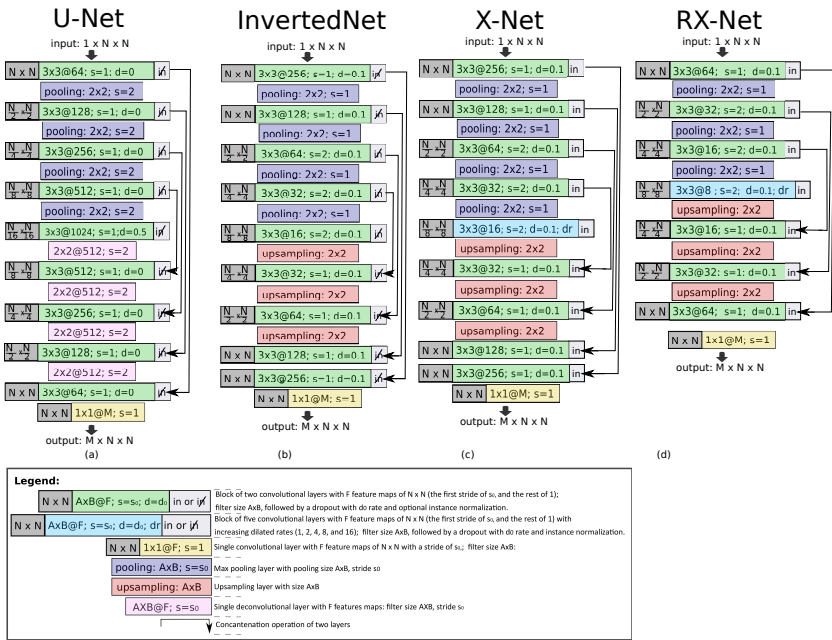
U-Net

input: 1 x N x N

| N x N | 3x3@64; s=1; d=0 | in̸ |
|---|---|---|

pooling: 2x2; s=2

| $\frac{N}{2}$ x $\frac{N}{2}$ | 3x3@128; s=1; d=0 | in̸ |
|---|---|---|

pooling: 2x2; s=2

| $\frac{N}{4}$ x $\frac{N}{4}$ | 3x3@256; s=1; d=0 | in̸ |
|---|---|---|

pooling: 2x2; s=2

| $\frac{N}{8}$ x $\frac{N}{8}$ | 3x3@512; s=1; d=0 | in̸ |
|---|---|---|

pooling: 2x2; s=2

| $\frac{N}{16}$ x $\frac{N}{16}$ | 3x3@1024; s=1;d=0.5 | in̸ |
|---|---|---|

2x2@512; s=2

| $\frac{N}{8}$ x $\frac{N}{8}$ | 3x3@512; s=1; d=0 | in̸ |
|---|---|---|

2x2@512; s=2

| $\frac{N}{4}$ x $\frac{N}{4}$ | 3x3@256; s=1; d=0 | in̸ |
|---|---|---|

2x2@512; s=2

| $\frac{N}{2}$ x $\frac{N}{2}$ | 3x3@128; s=1; d=0 | in̸ |
|---|---|---|

2x2@512; s=2

| N x N | 3x3@64; s=1; d=0 | in̸ |
|---|---|---|

N x N 1x1@M; s=1

output: M x N x N

(a)

InvertedNet

input: 1 x N x N

| N x N | 3x3@256; s=1; d=0.1 | in̸ |
|---|---|---|

pooling: 2x2; s=1

| N x N | 3x3@128; s=1; d=0.1 | in̸ |
|---|---|---|

pooling: 2x2; s=1

| $\frac{N}{2}$ x $\frac{N}{2}$ | 3x3@64; s=2; d=0.1 | in̸ |
|---|---|---|

pooling: 2x2; s=1

| $\frac{N}{4}$ x $\frac{N}{4}$ | 3x3@32; s=2; d=0.1 | in̸ |
|---|---|---|

pooling: 2x2; s=1

| $\frac{N}{8}$ x $\frac{N}{8}$ | 3x3@16; s=2; d=0.1 | in̸ |
|---|---|---|

upsampling: 2x2

| $\frac{N}{4}$ x $\frac{N}{4}$ | 3x3@32; s=1; d=0.1 | in̸ |
|---|---|---|

upsampling: 2x2

| $\frac{N}{2}$ x $\frac{N}{2}$ | 3x3@64; s=1; d=0.1 | in̸ |
|---|---|---|

upsampling: 2x2

| N x N | 3x3@128; s=1; d=0.1 | in̸ |
|---|---|---|

| N x N | 3x3@256; s=1; d=0.1 | in̸ |
|---|---|---|

N x N 1x1@M; s=1

output: M x N x N

(b)

X-Net

input: 1 x N x N

| N x N | 3x3@256; s=1; d=0.1 | in |
|---|---|---|

pooling: 2x2; s=1

| N x N | 3x3@128; s=1; d=0.1 | in |
|---|---|---|

pooling: 2x2; s=1

| $\frac{N}{2}$ x $\frac{N}{2}$ | 3x3@64; s=2; d=0.1 | in |
|---|---|---|

pooling: 2x2; s=1

| $\frac{N}{4}$ x $\frac{N}{4}$ | 3x3@32; s=2; d=0.1 | in |
|---|---|---|

pooling: 2x2; s=1

| $\frac{N}{8}$ x $\frac{N}{8}$ | 3x3@16; s=2; d=0.1; dr | in |
|---|---|---|

upsampling: 2x2

| $\frac{N}{4}$ x $\frac{N}{4}$ | 3x3@32; s=1; d=0.1 | in |
|---|---|---|

upsampling: 2x2

| $\frac{N}{2}$ x $\frac{N}{2}$ | 3x3@64; s=1; d=0.1 | in |
|---|---|---|

upsampling: 2x2

| N x N | 3x3@128; s=1; d=0.1 | in |
|---|---|---|

| N x N | 3x3@256; s=1; d=0.1 | in |
|---|---|---|

N x N 1x1@M; s=1

output: M x N x N

(c)

RX-Net

input: 1 x N x N

| N x N | 3x3@64; s=1; d=0.1 | in |
|---|---|---|

pooling: 2x2; s=1

| $\frac{N}{2}$ x $\frac{N}{2}$ | 3x3@32; s=2; d=0.1 | in |
|---|---|---|

pooling: 2x2; s=1

| $\frac{N}{4}$ x $\frac{N}{4}$ | 3x3@16; s=2; d=0.1 | in |
|---|---|---|

pooling: 2x2; s=1

| $\frac{N}{8}$ x $\frac{N}{8}$ | 3x3@8 ; s=2; d=0.1; dr | in |
|---|---|---|

upsampling: 2x2

| $\frac{N}{4}$ x $\frac{N}{4}$ | 3x3@16; s=1; d=0.1 | in |
|---|---|---|

upsampling: 2x2

| $\frac{N}{2}$ x $\frac{N}{2}$ | 3x3@32: s=1; d=0.1 | in |
|---|---|---|

upsampling: 2x2

| N x N | 3x3@64; s=1; d=0.1 | in |
|---|---|---|

N x N 1x1@M; s=1

output: M x N x N

(d)

Legend:

N x N AxB@F; s=s₀; d=d₀ in or in̸ — Block of two convolutional layers with F feature maps of N x N (the first stride of s₀, and the rest of 1); filter size AxB, followed by a dropout with d₀ rate and optional instance normalization.

N x N AxB@F; s=s₀; d=d₀; dr in or in̸ — Block of five convolutional layers with F feature maps of N x N (the first stride of s₀, and the rest of 1) with increasing dilated rates (1, 2, 4, 8, and 16); filter size AxB, followed by a dropout with d₀ rate and instance normalization.

N x N 1x1@F; s=1 — Single convolutional layer with F feature maps of N x N with a stride of s₁; filter size AxB:

pooling: AxB; s=s₀ — Max pooling layer with pooling size AxB, stride s₀

upsampling: AxB — Upsampling layer with size AxB

AXB@F; s=s₀ — Single deconvolutional layer with F features maps: filter size AXB, stride s₀

Concanentation operation of two layers